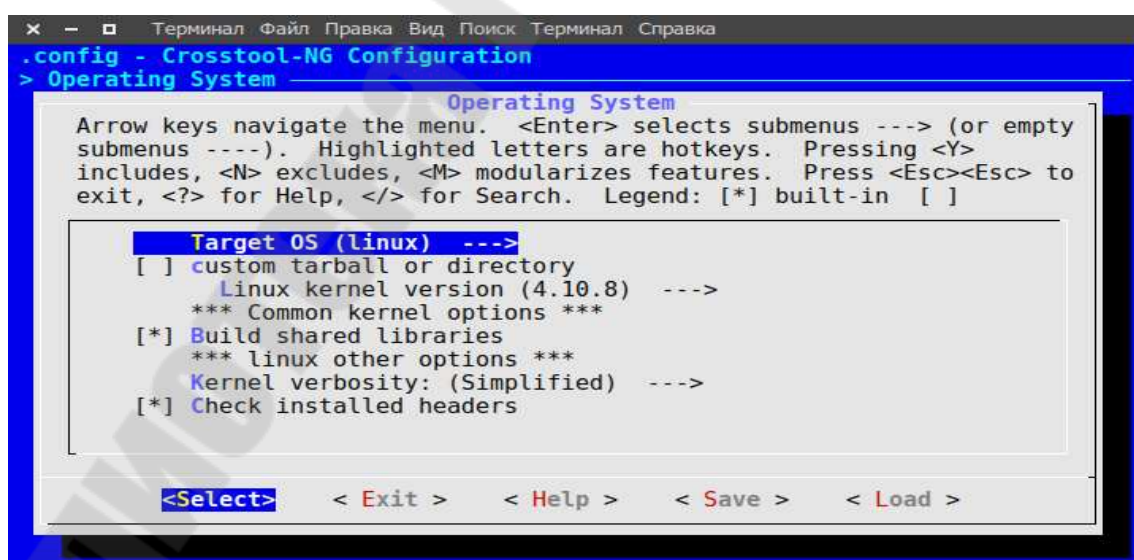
Терминал Файл Правка Вид Поиск Терминал Справка

.config - Crosstool-NG Configuration
> Operating System

Operating System

Arrow keys navigate the menu. <Enter> selects submenus ---> (or empty submenus ----). Highlighted letters are hotkeys. Pressing <Y> includes, <N> excludes, <M> modularizes features. Press <Esc><Esc> to exit, <?> for Help, </> for Search. Legend: [*] built-in [ ]

Target OS (linux) --->
[ ] custom tarball or directory
Linux kernel version (4.10.8) --->
*** Common kernel options ***
[*] Build shared libraries
*** linux other options ***
Kernel verbosity: (Simplified) --->
[*] Check installed headers

<Select> < Exit > < Help > < Save > < Load >